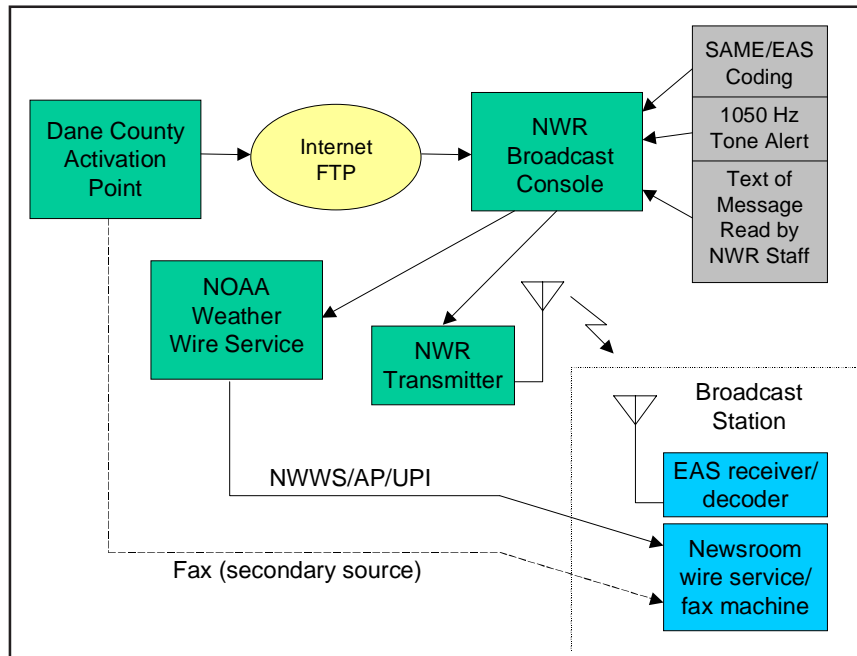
Dane County Activation Point

Internet FTP

NWR Broadcast Console

SAME/EAS Coding

1050 Hz Tone Alert

Text of Message Read by NWR Staff

NOAA Weather Wire Service

NWR Transmitter

Broadcast Station

EAS receiver/ decoder

NWWS/AP/UPI

Newsroom wire service/ fax machine

Fax (secondary source)